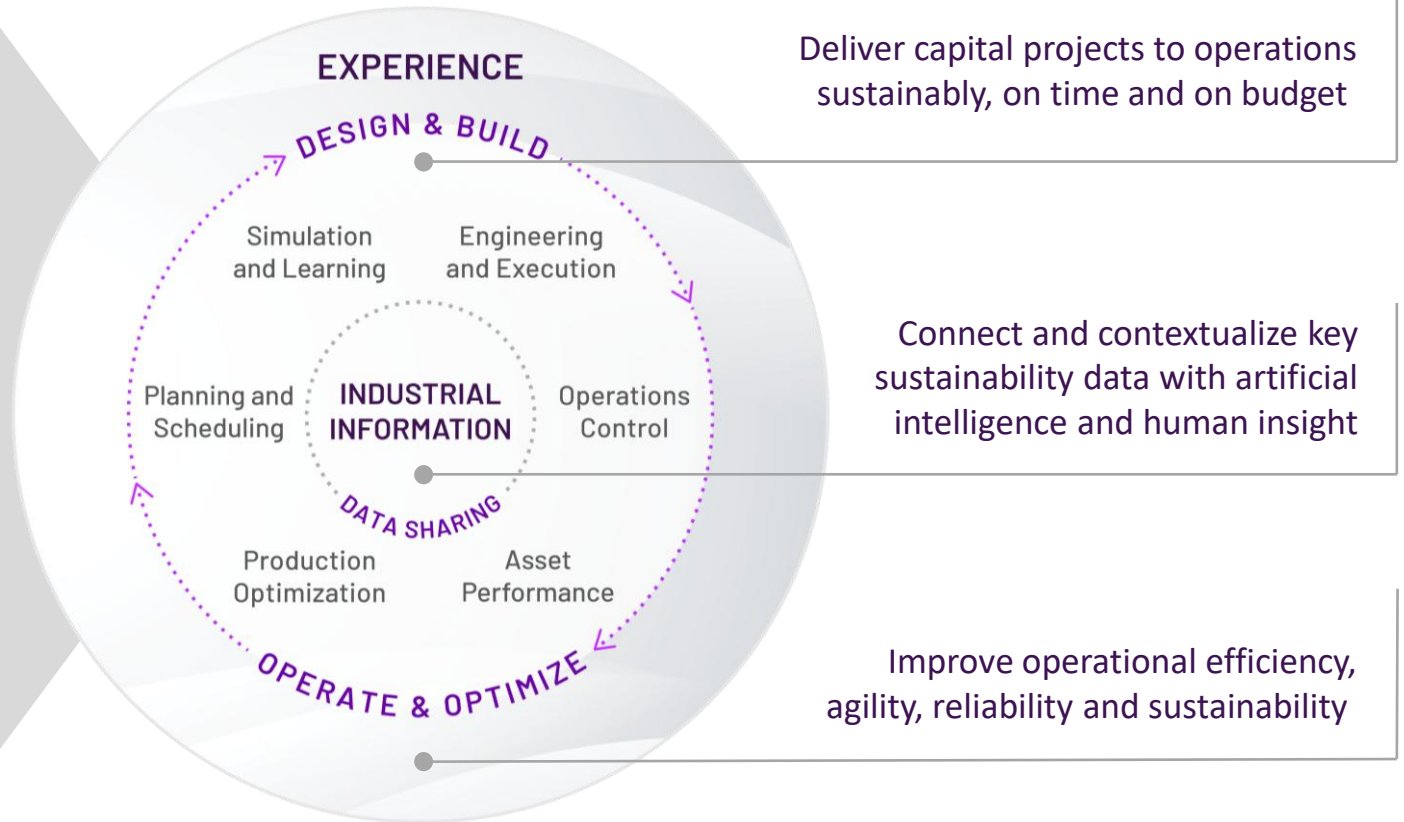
EXPERIENCE

DESIGN & BUILD

Simulation and Learning

Engineering and Execution

Planning and Scheduling

INDUSTRIAL INFORMATION

Operations Control

DATA SHARING

Production Optimization

Asset Performance

OPERATE & OPTIMIZE

Deliver capital projects to operations sustainably, on time and on budget

Connect and contextualize key sustainability data with artificial intelligence and human insight

Improve operational efficiency, agility, reliability and sustainability